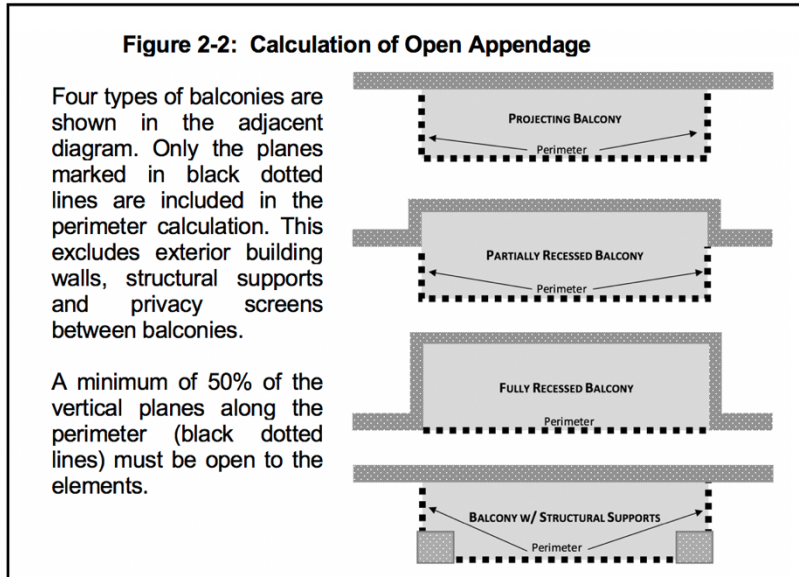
Figure 2-2: Calculation of Open Appendage

Four types of balconies are shown in the adjacent diagram. Only the planes marked in black dotted lines are included in the perimeter calculation. This excludes exterior building walls, structural supports and privacy screens between balconies.

A minimum of 50% of the vertical planes along the perimeter (black dotted lines) must be open to the elements.

PROJECTING BALCONY
Perimeter

PARTIALLY RECESSED BALCONY
Perimeter

FULLY RECESSED BALCONY
Perimeter

BALCONY W/ STRUCTURAL SUPPORTS
Perimeter